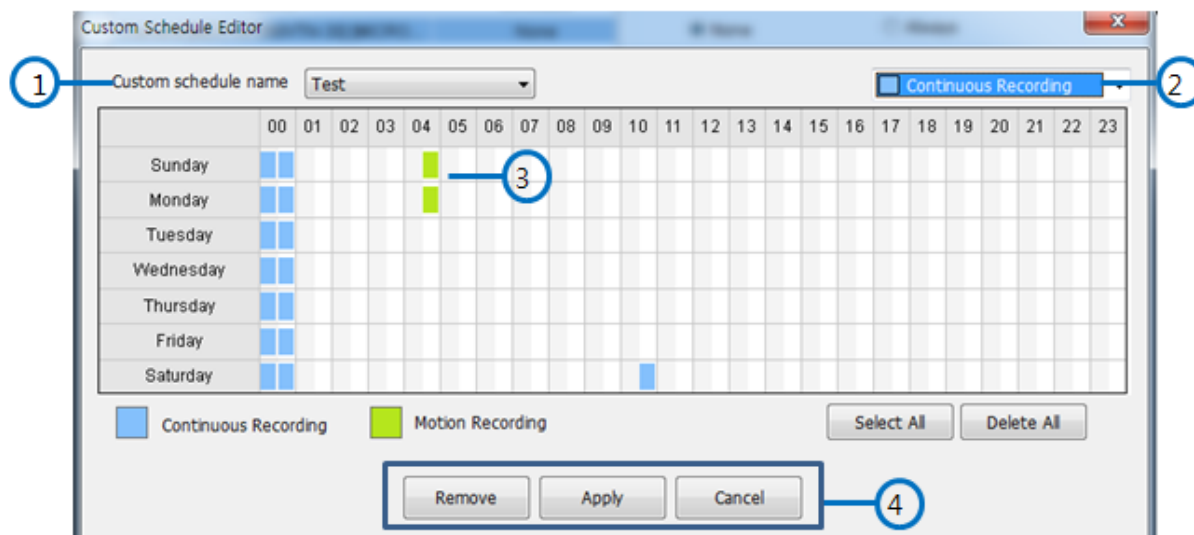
Custom Schedule Editor

1 Custom schedule name Test

Continuous Recording 2

| | 00 | 01 | 02 | 03 | 04 | 05 | 06 | 07 | 08 | 09 | 10 | 11 | 12 | 13 | 14 | 15 | 16 | 17 | 18 | 19 | 20 | 21 | 22 | 23 |
|---|---|---|---|---|---|---|---|---|---|---|---|---|---|---|---|---|---|---|---|---|---|---|---|---|
| Sunday | | | | | | | | | | | | | | | | | | | | | | | | |
| Monday | | | | | | | | | | | | | | | | | | | | | | | | |
| Tuesday | | | | | | | | | | | | | | | | | | | | | | | | |
| Wednesday | | | | | | | | | | | | | | | | | | | | | | | | |
| Thursday | | | | | | | | | | | | | | | | | | | | | | | | |
| Friday | | | | | | | | | | | | | | | | | | | | | | | | |
| Saturday | | | | | | | | | | | | | | | | | | | | | | | | |

3

Continuous Recording Motion Recording Select All Delete All

Remove Apply Cancel 4